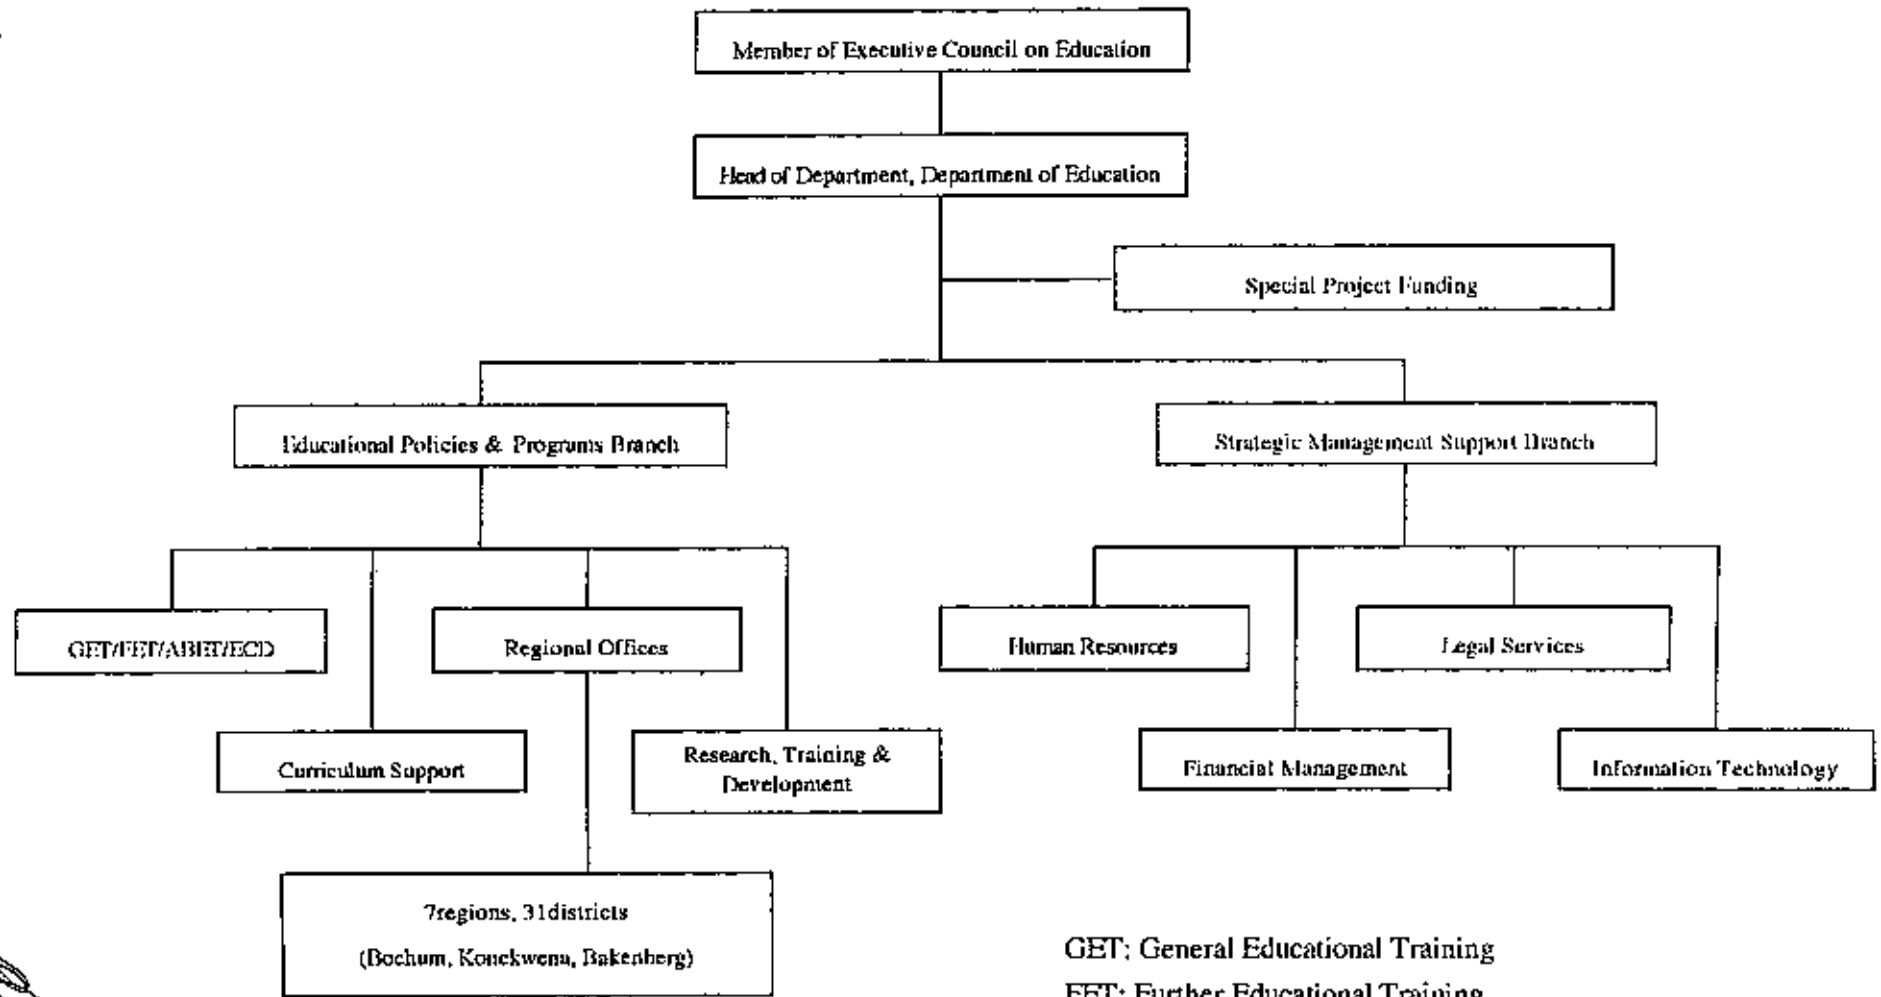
Member of Executive Council on Education

Head of Department, Department of Education

Special Project Funding

Educational Policies & Programs Branch

Strategic Management Support Branch

GET/FET/ABET/ECD

Regional Offices

Curriculum Support

Research, Training & Development

7regions, 31districts
(Bochum, Konekwena, Bakenberg)

Human Resources

Legal Services

Financial Management

Information Technology

GET; General Educational Training
FET; Further Educational Training